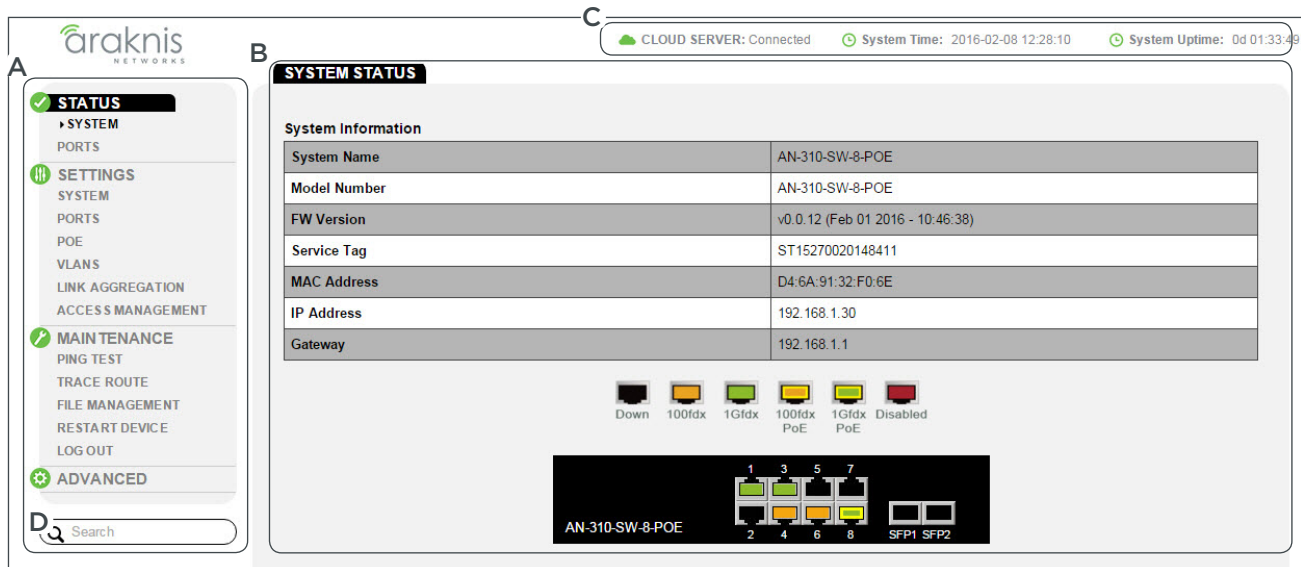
araknis NETWORKS

C

CLOUD SERVER: Connected System Time: 2016-02-08 12:28:10 System Uptime: 0d 01:33:49

A

B

STATUS
▸SYSTEM
PORTS
SETTINGS
SYSTEM
PORTS
POE
VLANS
LINK AGGREGATION
ACCESS MANAGEMENT
MAINTENANCE
PING TEST
TRACE ROUTE
FILE MANAGEMENT
RESTART DEVICE
LOG OUT
ADVANCED

D

Search

SYSTEM STATUS

System Information

| System Name | AN-310-SW-8-POE |
|---|---|
| Model Number | AN-310-SW-8-POE |
| FW Version | v0.0.12 (Feb 01 2016 - 10:46:38) |
| Service Tag | ST15270020148411 |
| MAC Address | D4:6A:91:32:F0:6E |
| IP Address | 192.168.1.30 |
| Gateway | 192.168.1.1 |

Down 100fdx 1Gfdx 100fdx PoE 1Gfdx PoE Disabled

1 3 5 7
AN-310-SW-8-POE
2 4 6 8 SFP1 SFP2